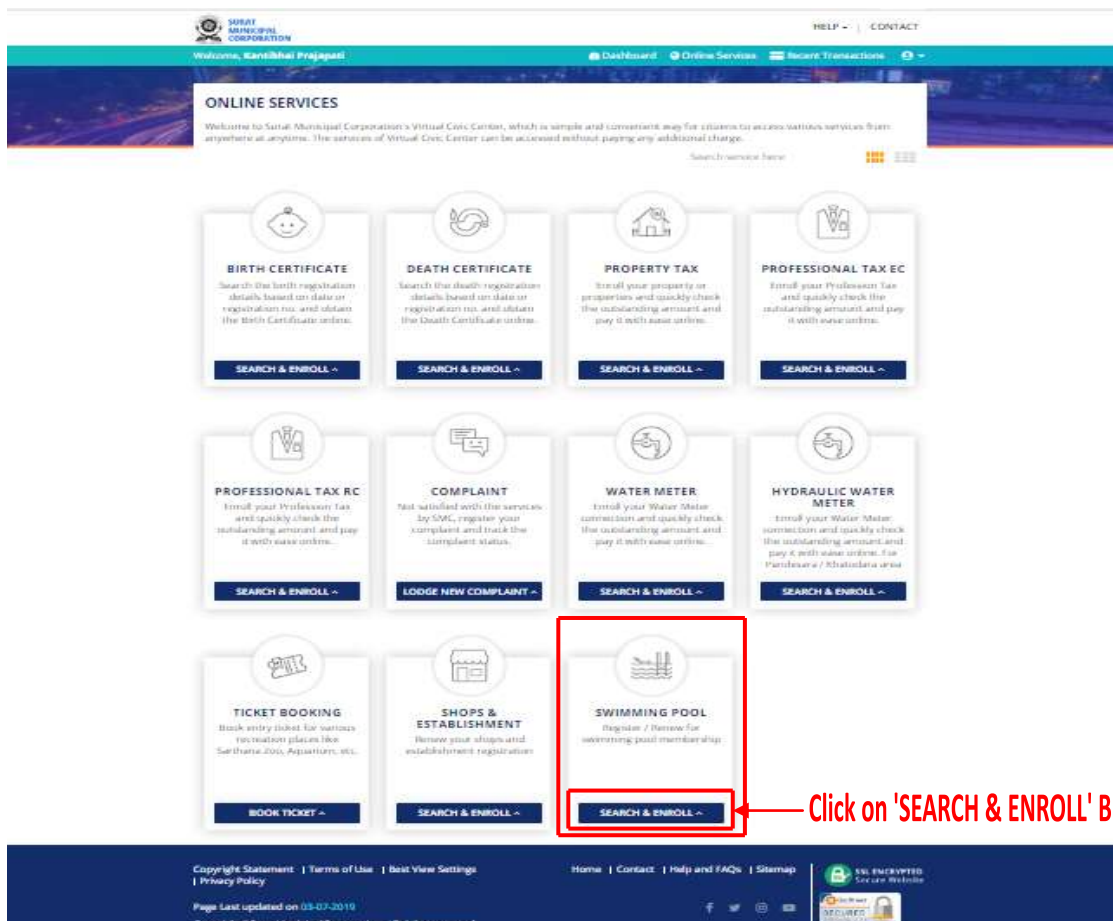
SURAT MUNICIPAL CORPORATION

HELP ▾ | CONTACT

Welcome, Kantibhai Prajapati

Dashboard  Online Services  Recent Transactions

ONLINE SERVICES

Welcome to Surat Municipal Corporation's Virtual Civic Center, which is simple and convenient way for citizens to access various services from anywhere at anytime. The services of Virtual Civic Center can be accessed without paying any additional charge.

Search service here

BIRTH CERTIFICATE
Search the birth registration details based on date or registration no. and obtain the Birth Certificate online.
SEARCH & ENROLL ^

DEATH CERTIFICATE
Search the death registration details based on date or registration no. and obtain the Death Certificate online.
SEARCH & ENROLL ^

PROPERTY TAX
Enroll your property or properties and quickly check the outstanding amount and pay it with ease online.
SEARCH & ENROLL ^

PROFESSIONAL TAX EC
Enroll your Profession Tax and quickly check the outstanding amount and pay it with ease online.
SEARCH & ENROLL ^

PROFESSIONAL TAX RC
Enroll your Profession Tax and quickly check the outstanding amount and pay it with ease online.
SEARCH & ENROLL ^

COMPLAINT
Not satisfied with the services by SMC, register your complaint and track the complaint status.
LODGE NEW COMPLAINT ^

WATER METER
Enroll your Water Meter connection and quickly check the outstanding amount and pay it with ease online.
SEARCH & ENROLL ^

HYDRAULIC WATER METER
Enroll your Water Meter connection and quickly check the outstanding amount and pay it with ease online. For Pandesara / Khatodara area
SEARCH & ENROLL ^

TICKET BOOKING
Book entry ticket for various recreation places like Sarthana Zoo, Aquarium, etc.
BOOK TICKET ^

SHOPS & ESTABLISHMENT
Renew your shops and establishment registration
SEARCH & ENROLL ^

SWIMMING POOL
Register / Renew for swimming pool membership
SEARCH & ENROLL ^

Click on 'SEARCH & ENROLL' B

Copyright Statement | Terms of Use | Best View Settings | Privacy Policy

Home | Contact | Help and FAQs | Sitemap

SSL ENCRYPTED Secure Website

Page Last updated on 03-07-2019

SECURED